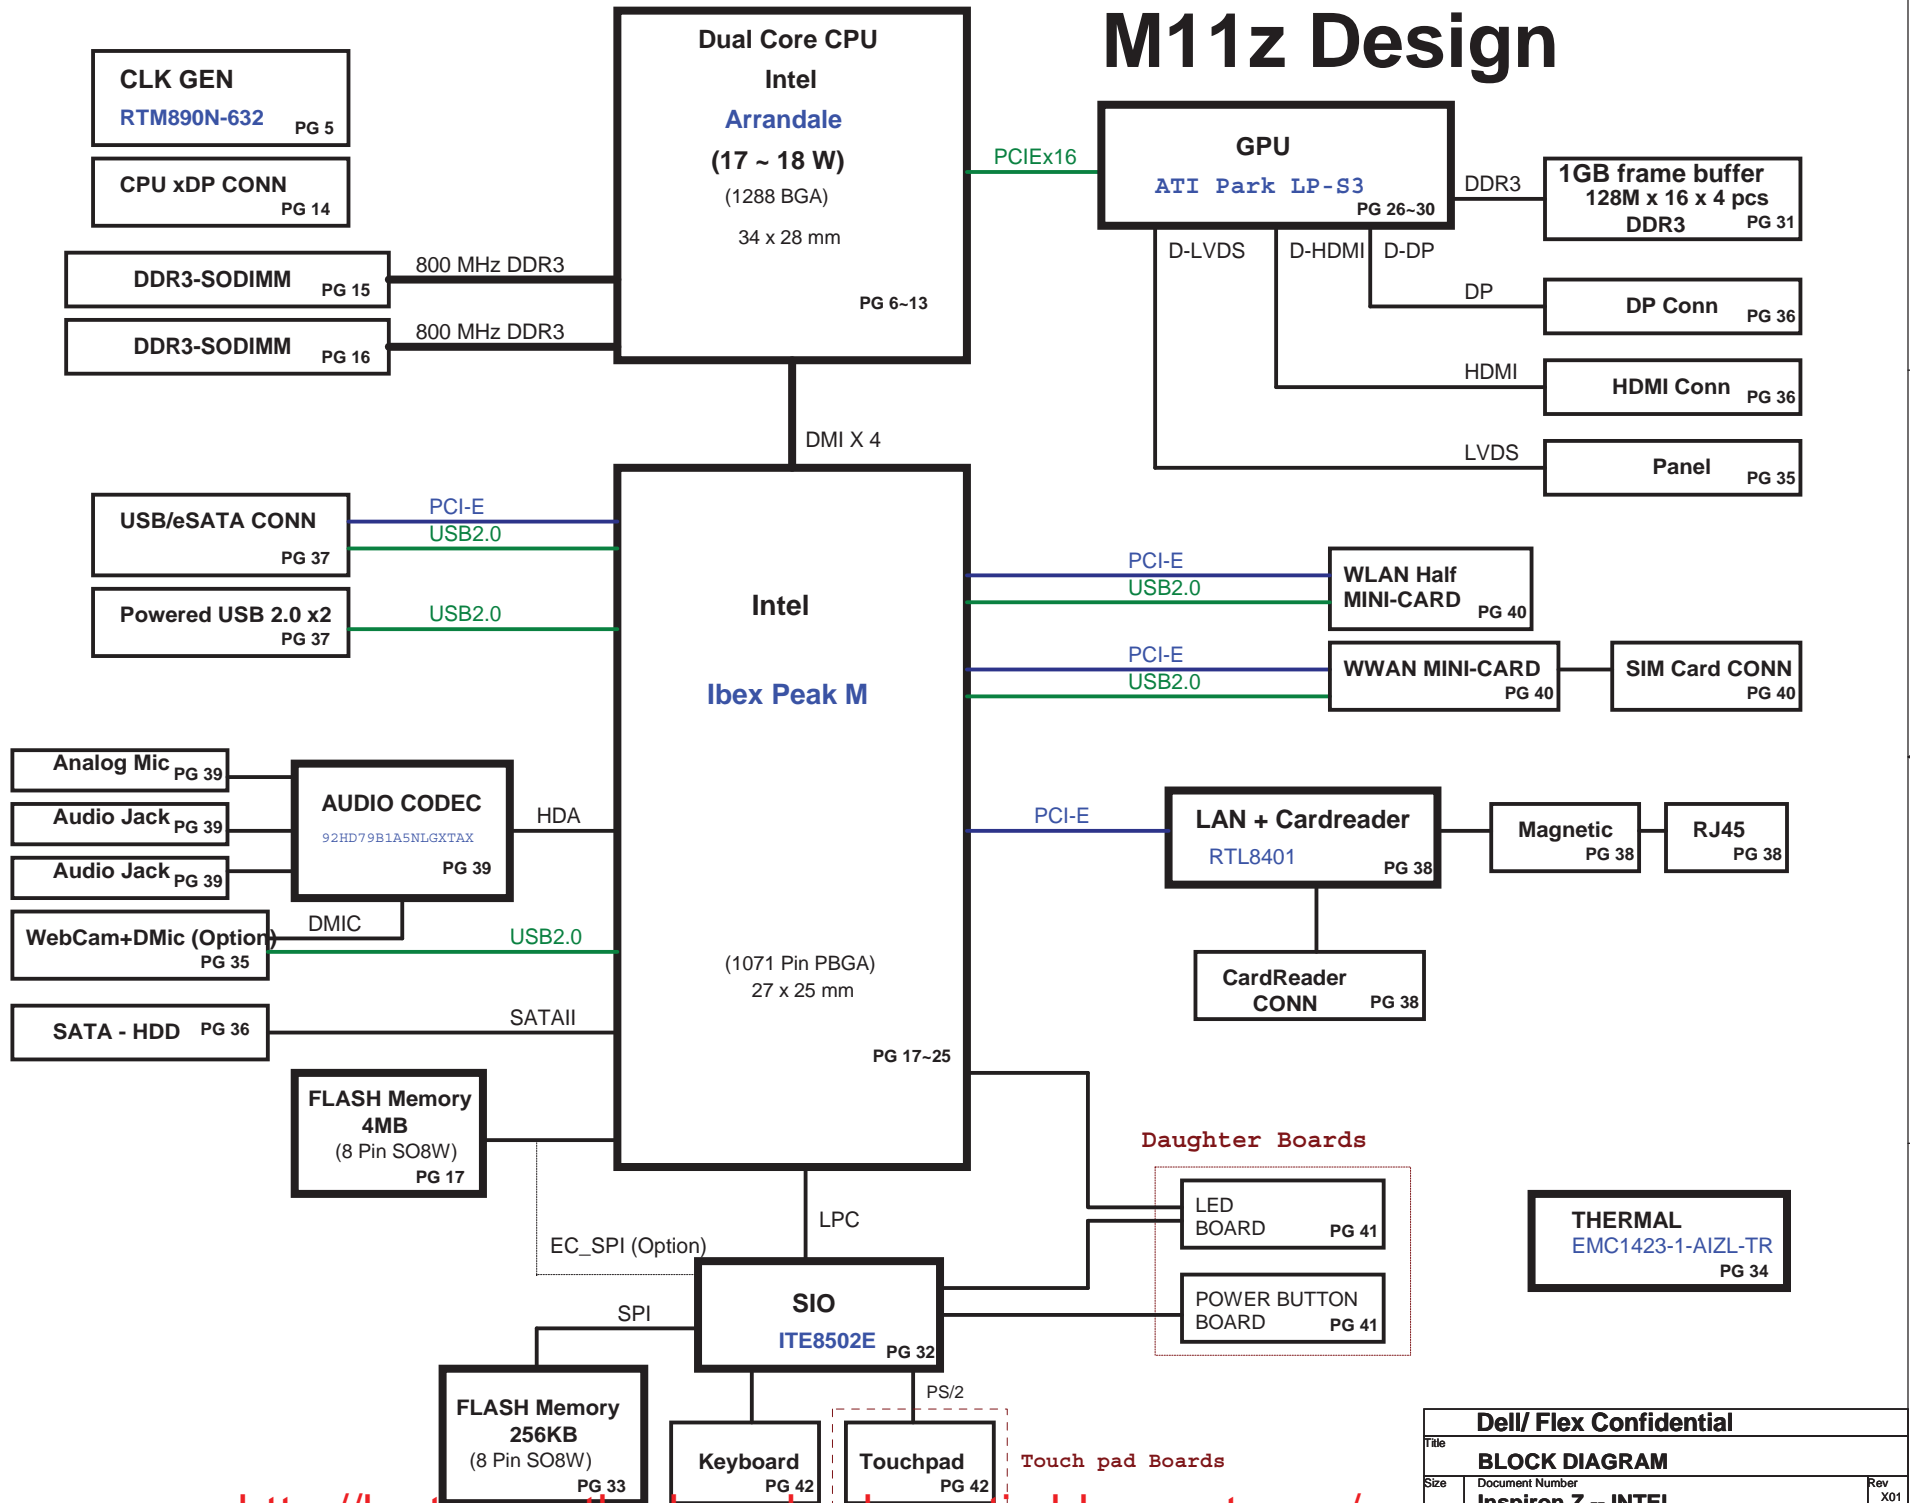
M11z Design

CLK GEN
RTM890N-632 PG 5

CPU xDP CONN
PG 14

DDR3-SODIMM PG 15
800 MHz DDR3

DDR3-SODIMM PG 16
800 MHz DDR3

Dual Core CPU
Intel
Arrandale
(17 ~ 18 W)
(1288 BGA)
34 x 28 mm
PG 6~13

PCIEx16

GPU
ATI Park LP-S3
PG 26~30

DDR3

1GB frame buffer
128M x 16 x 4 pcs
DDR3 PG 31

D-LVDS D-HDMI D-DP

DP
DP Conn PG 36

HDMI
HDMI Conn PG 36

LVDS
Panel PG 35

DMI X 4

USB/eSATA CONN
PG 37
PCI-E
USB2.0

Powered USB 2.0 x2
PG 37
USB2.0

Intel
Ibex Peak M
(1071 Pin PBGA)
27 x 25 mm
PG 17~25

PCI-E
USB2.0
WLAN Half
MINI-CARD PG 40

PCI-E
USB2.0
WWAN MINI-CARD
PG 40
SIM Card CONN
PG 40

Analog Mic PG 39
Audio Jack PG 39
Audio Jack PG 39

AUDIO CODEC
92HD79B1A5NLGXTAX
PG 39
HDA

DMIC
WebCam+DMic (Option)
PG 35
USB2.0

SATA - HDD PG 36
SATAII

PCI-E
LAN + Cardreader
RTL8401 PG 38
Magnetic
PG 38
RJ45
PG 38

CardReader
CONN PG 38

FLASH Memory
4MB
(8 Pin SO8W)
PG 17

Daughter Boards

LED
BOARD PG 41

POWER BUTTON
BOARD PG 41

THERMAL
EMC1423-1-AIZL-TR
PG 34

LPC
EC_SPI (Option)

SIO
ITE8502E PG 32

SPI

PS/2

FLASH Memory
256KB
(8 Pin SO8W)
PG 33

Keyboard
PG 42

Touchpad
PG 42

Touch pad Boards

Dell/ Flex Confidential
Title
BLOCK DIAGRAM
Size Document Number Rev
Inspiron Z -- INTEL X01

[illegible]